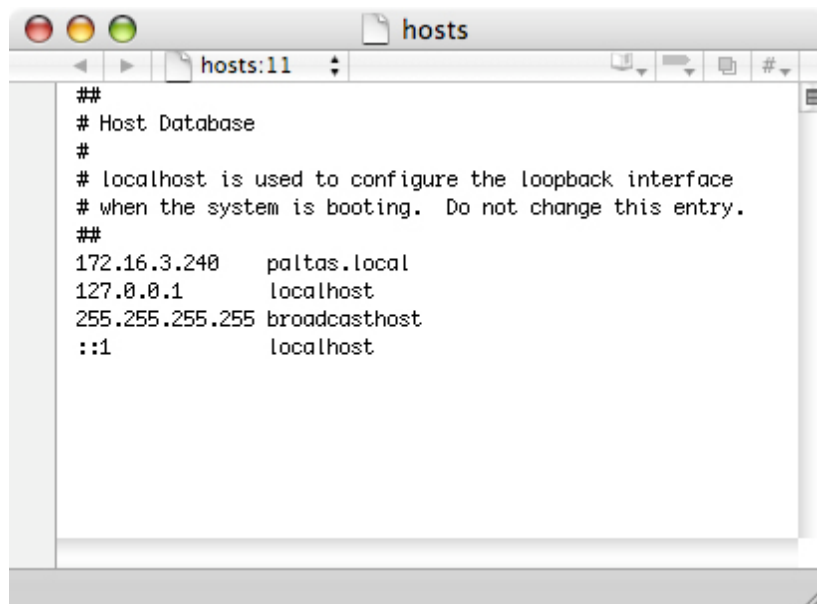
hosts

hosts:11

##
# Host Database
#
# localhost is used to configure the loopback interface
# when the system is booting.  Do not change this entry.
##
172.16.3.240    paltas.local
127.0.0.1       localhost
255.255.255.255 broadcasthost
::1             localhost